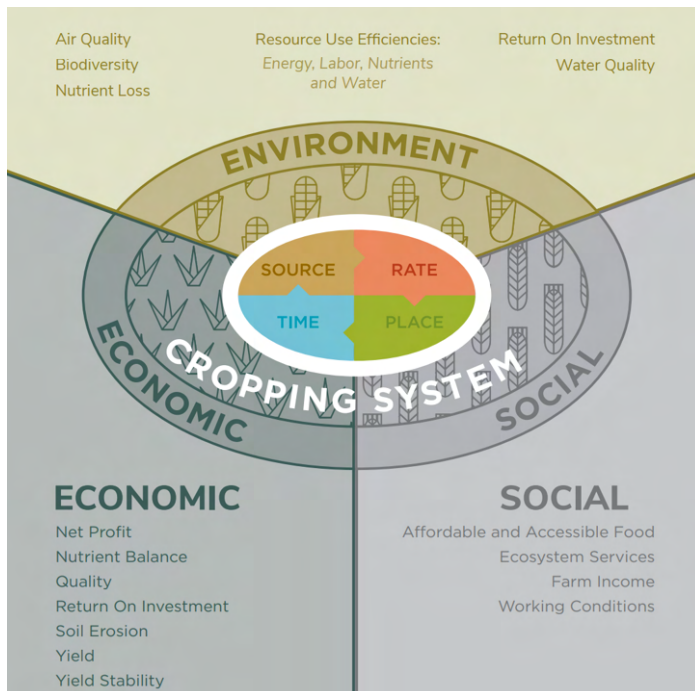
Air Quality
Biodiversity
Nutrient Loss

Resource Use Efficiencies:
Energy, Labor, Nutrients and Water

Return On Investment
Water Quality

ENVIRONMENT

SOURCE
RATE
TIME
PLACE

CROPPING SYSTEM

ECONOMIC

SOCIAL

ECONOMIC
Net Profit
Nutrient Balance
Quality
Return On Investment
Soil Erosion
Yield
Yield Stability

SOCIAL
Affordable and Accessible Food
Ecosystem Services
Farm Income
Working Conditions